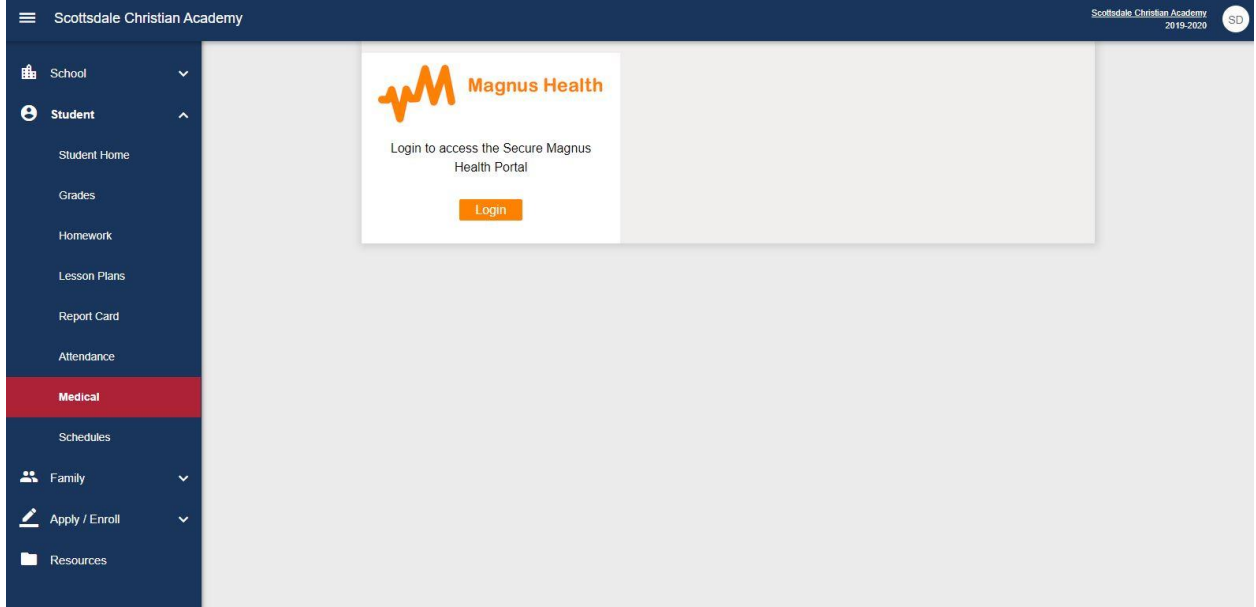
Scottsdale Christian Academy

Scottsdale Christian Academy
2019-2020
SD

School
Student
Student Home
Grades
Homework
Lesson Plans
Report Card
Attendance
Medical
Schedules
Family
Apply / Enroll
Resources

Magnus Health

Login to access the Secure Magnus Health Portal

Login